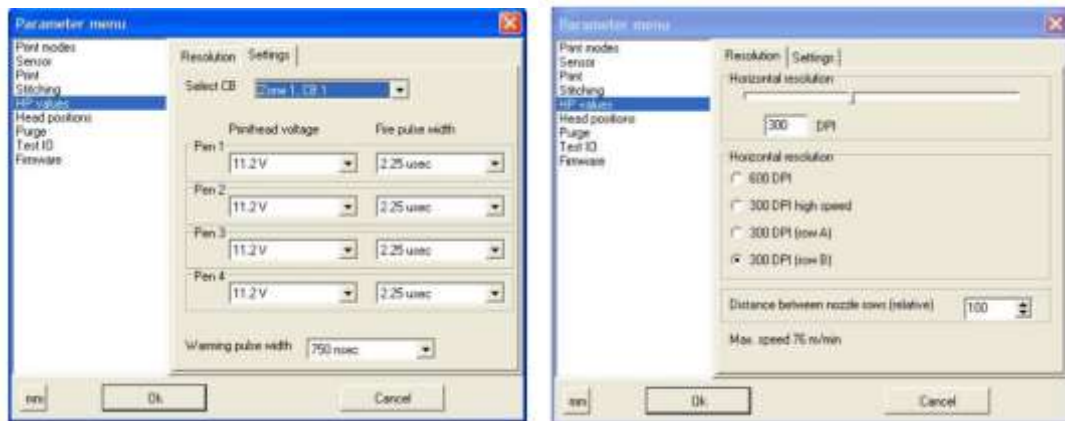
Parameter menu

Print modes
Sensor
Print
Stitching
HP values
Head positions
Purge
Test IO
Firmware

Resolution | Settings

Select CB | Crane 1, CB 1

Printhead voltage | Fire pulse width

Pen 1 | 11.2 V | 2.25 usec
Pen 2 | 11.2 V | 2.25 usec
Pen 3 | 11.2 V | 2.25 usec
Pen 4 | 11.2 V | 2.25 usec

Warming pulse width | 750 nsec

mm | Ok | Cancel

Parameter menu

Print modes
Sensor
Print
Stitching
HP values
Head positions
Purge
Test IO
Firmware

Resolution | Settings

Horizontal resolution

300 DPI

Horizontal resolution
600 DPI
300 DPI high speed
300 DPI (row A)
300 DPI (row B)

Distance between nozzle rows (relative) 100

Max. speed 76 m/min

mm | Ok | Cancel